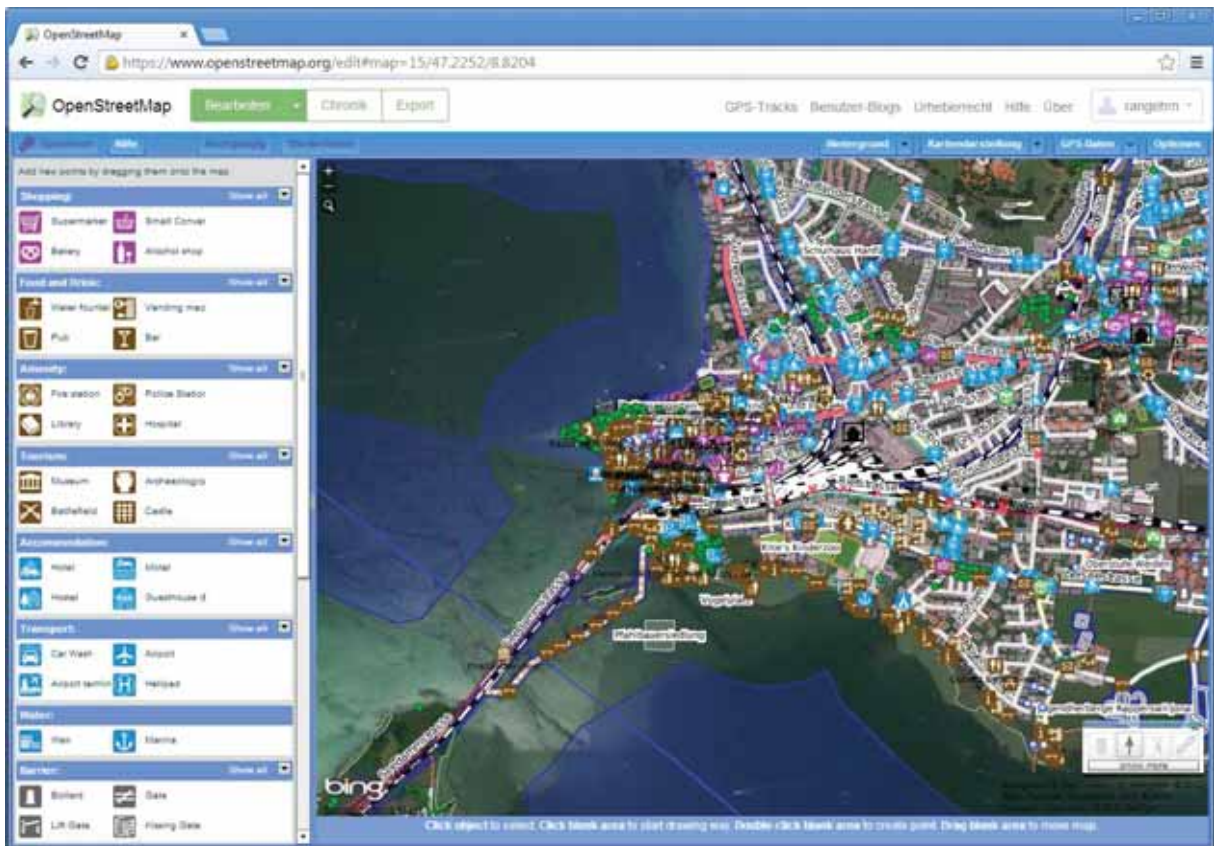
OpenStreetMap

https://www.openstreetmap.org/edit#map=15/47.2252/8.8204

OpenStreetMap Bearbeiten Chronik Export

GPS-Tracks Benutzer-Blogs Urheberrecht Hilfe Über rangelm

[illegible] Hilfe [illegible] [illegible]

Hintergrund Kartendarstellung GPS-Daten Optionen

Add new points by dragging them onto the map

Shopping: Show all
Supermarket Small Conver
Bakery Alcohol shop

Food and Drink: Show all
Water fountai Vending mac
Pub Bar

Amenity: Show all
Fire station Police Station
Library Hospital

Tourism: Show all
Museum Archaeologica
Battlefield Castle

Accommodation: Show all
Hotel Motel
Hostel Guesthouse

Transport: Show all
Car Wash Airport
Airport termin Helipad

Water:
Weir Marina

Barrier: Show all
Bollard Gate
Lift Gate Kissing Gate

bing

Click object to select. Click blank area to start drawing way. Double click blank area to create point. Drag blank area to move map.